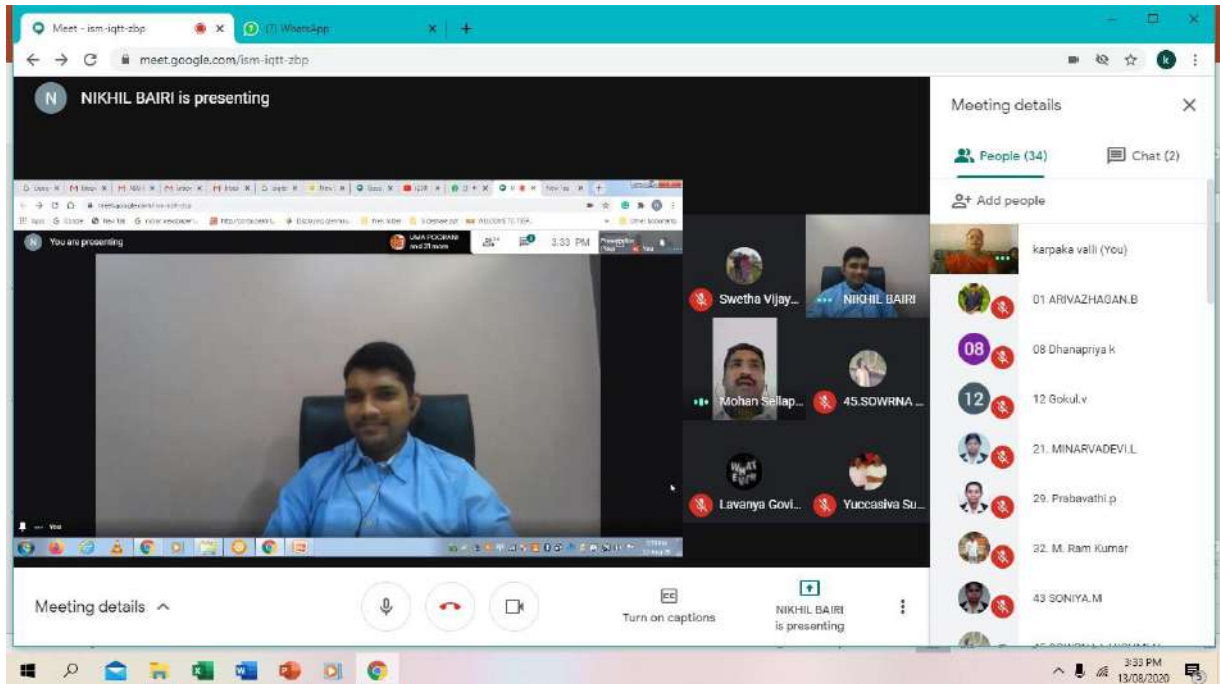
Meet - ism-iqtt-zbp
(7) WhatsApp
meet.google.com/ism-iqtt-zbp

NIKHIL BAIRI is presenting

You are presenting
UMA POORANI and 31 more
3:33 PM

Swetha Vijay...
NIKHIL BAIRI
Mohan Sellap...
45.SOWRNA ...
Lavanya Govi...
Yuccasiva Su...

Meeting details
People (34)
Chat (2)
Add people
karpaka valli (You)
01 ARIVAZHAGAN.B
08
08 Dhanapriya k
12
12 Gokul.v
21. MINARVADEVI.L
29. Prabavathi.p
32. M. Ram Kumar
43 SONIYA.M

Meeting details
Turn on captions
NIKHIL BAIRI is presenting

3:33 PM
13/08/2020